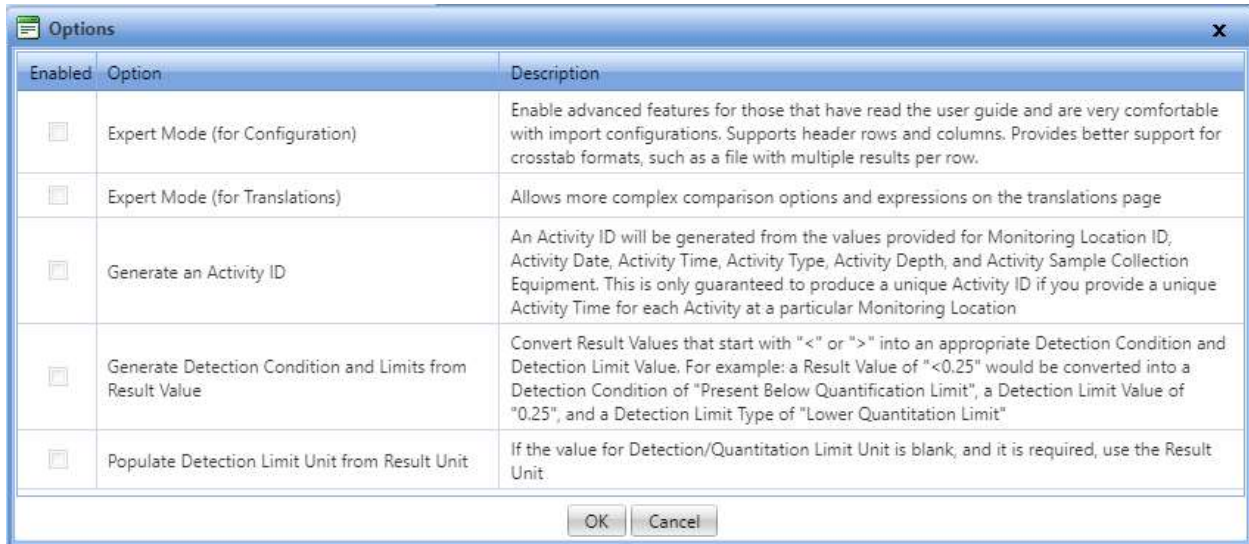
Options

x

| Enabled | Option | Description |
|---|---|---|
| | Expert Mode (for Configuration) | Enable advanced features for those that have read the user guide and are very comfortable with import configurations. Supports header rows and columns. Provides better support for crosstab formats, such as a file with multiple results per row. |
| | Expert Mode (for Translations) | Allows more complex comparison options and expressions on the translations page |
| | Generate an Activity ID | An Activity ID will be generated from the values provided for Monitoring Location ID, Activity Date, Activity Time, Activity Type, Activity Depth, and Activity Sample Collection Equipment. This is only guaranteed to produce a unique Activity ID if you provide a unique Activity Time for each Activity at a particular Monitoring Location |
| | Generate Detection Condition and Limits from Result Value | Convert Result Values that start with "<" or ">" into an appropriate Detection Condition and Detection Limit Value. For example: a Result Value of "<0.25" would be converted into a Detection Condition of "Present Below Quantification Limit", a Detection Limit Value of "0.25", and a Detection Limit Type of "Lower Quantitation Limit" |
| | Populate Detection Limit Unit from Result Unit | If the value for Detection/Quantitation Limit Unit is blank, and it is required, use the Result Unit |

OK Cancel